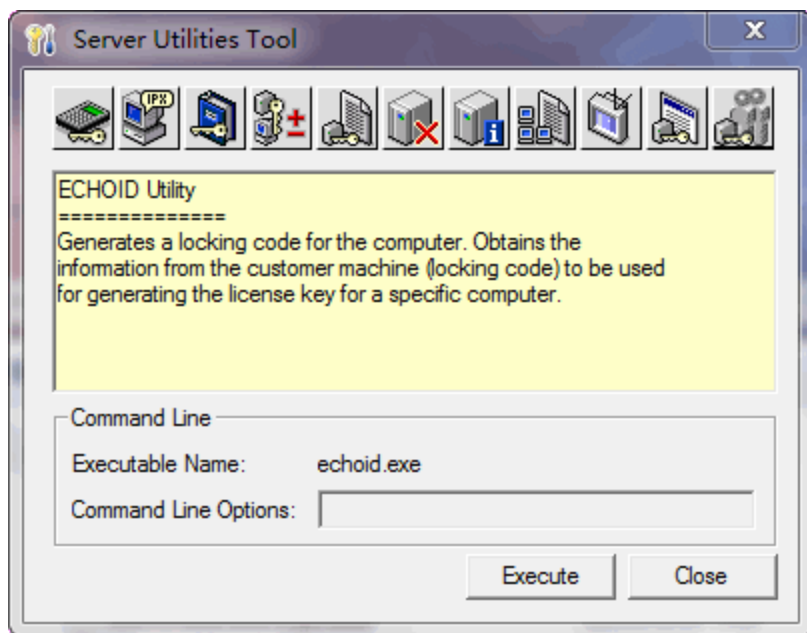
Server Utilities Tool

IPX

ECHOID Utility
==============
Generates a locking code for the computer. Obtains the information from the customer machine (locking code) to be used for generating the license key for a specific computer.

Command Line

Executable Name: echoid.exe

Command Line Options:

Execute

Close